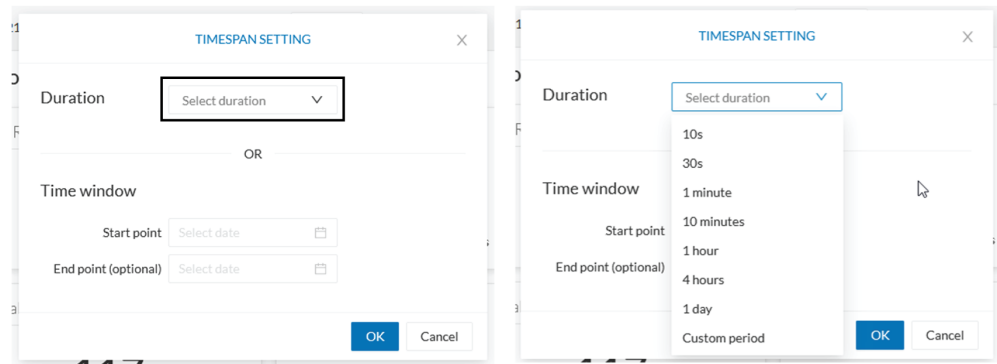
TIMESPAN SETTING

Duration Select duration

OR

Time window

Start point Select date

End point (optional) Select date

OK Cancel

TIMESPAN SETTING

Duration Select duration

10s
30s
1 minute
10 minutes
1 hour
4 hours
1 day
Custom period

Time window

Start point

End point (optional)

OK Cancel